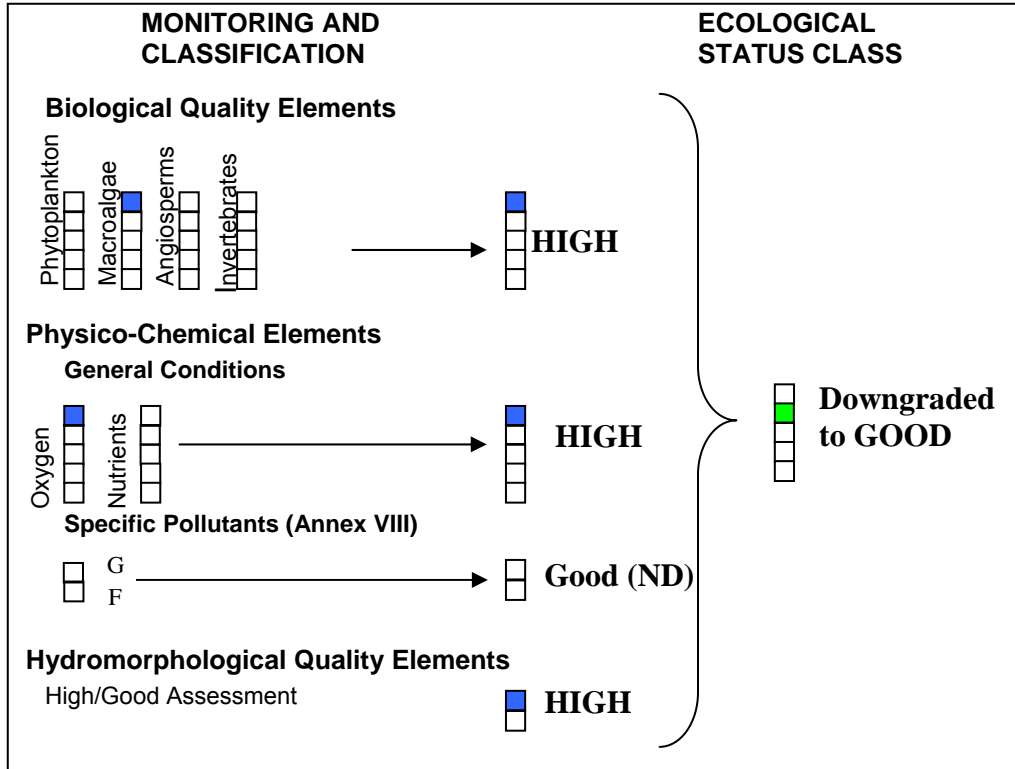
MONITORING AND CLASSIFICATION

ECOLOGICAL STATUS CLASS

Biological Quality Elements

Phytoplankton

Macroalgae

Angiosperms

Invertebrates

HIGH

Physico-Chemical Elements

General Conditions

Oxygen

Nutrients

HIGH

Specific Pollutants (Annex VIII)

G

F

Good (ND)

Hydromorphological Quality Elements

High/Good Assessment

HIGH

Downgraded to GOOD